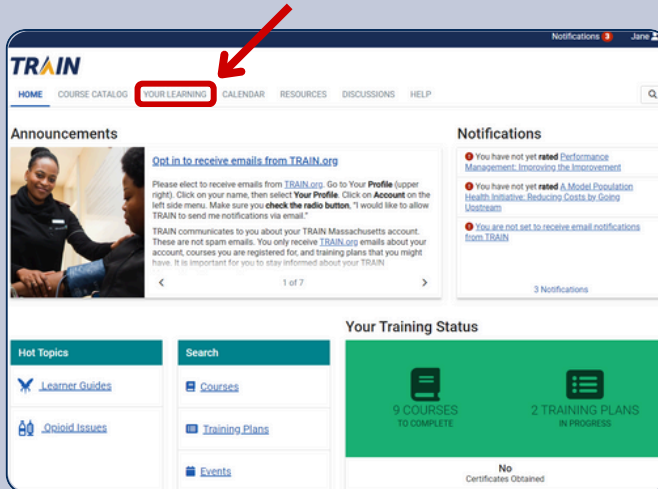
Notifications 3 Jane

TRAIN

HOME COURSE CATALOG YOUR LEARNING CALENDAR RESOURCES DISCUSSIONS HELP

Announcements

Opt in to receive emails from TRAIN.org

Please elect to receive emails from TRAIN.org. Go to Your Profile (upper right). Click on your name, then select Your Profile. Click on Account on the left side menu. Make sure you check the radio button, "I would like to allow TRAIN to send me notifications via email."

TRAIN communicates to you about your TRAIN Massachusetts account. These are not spam emails. You only receive TRAIN.org emails about your account, courses you are registered for, and training plans that you might have. It is important for you to stay informed about your TRAIN

1 of 7

Notifications

You have not yet rated Performance Management: Improving the Improvement

You have not yet rated A Model Population Health Initiative: Reducing Costs by Going Upstream

You are not set to receive email notifications from TRAIN

3 Notifications

Your Training Status

Hot Topics

Learner Guides

Opioid Issues

Search

Courses

Training Plans

Events

9 COURSES
TO COMPLETE

2 TRAINING PLANS
IN PROGRESS

No
Certificates Obtained